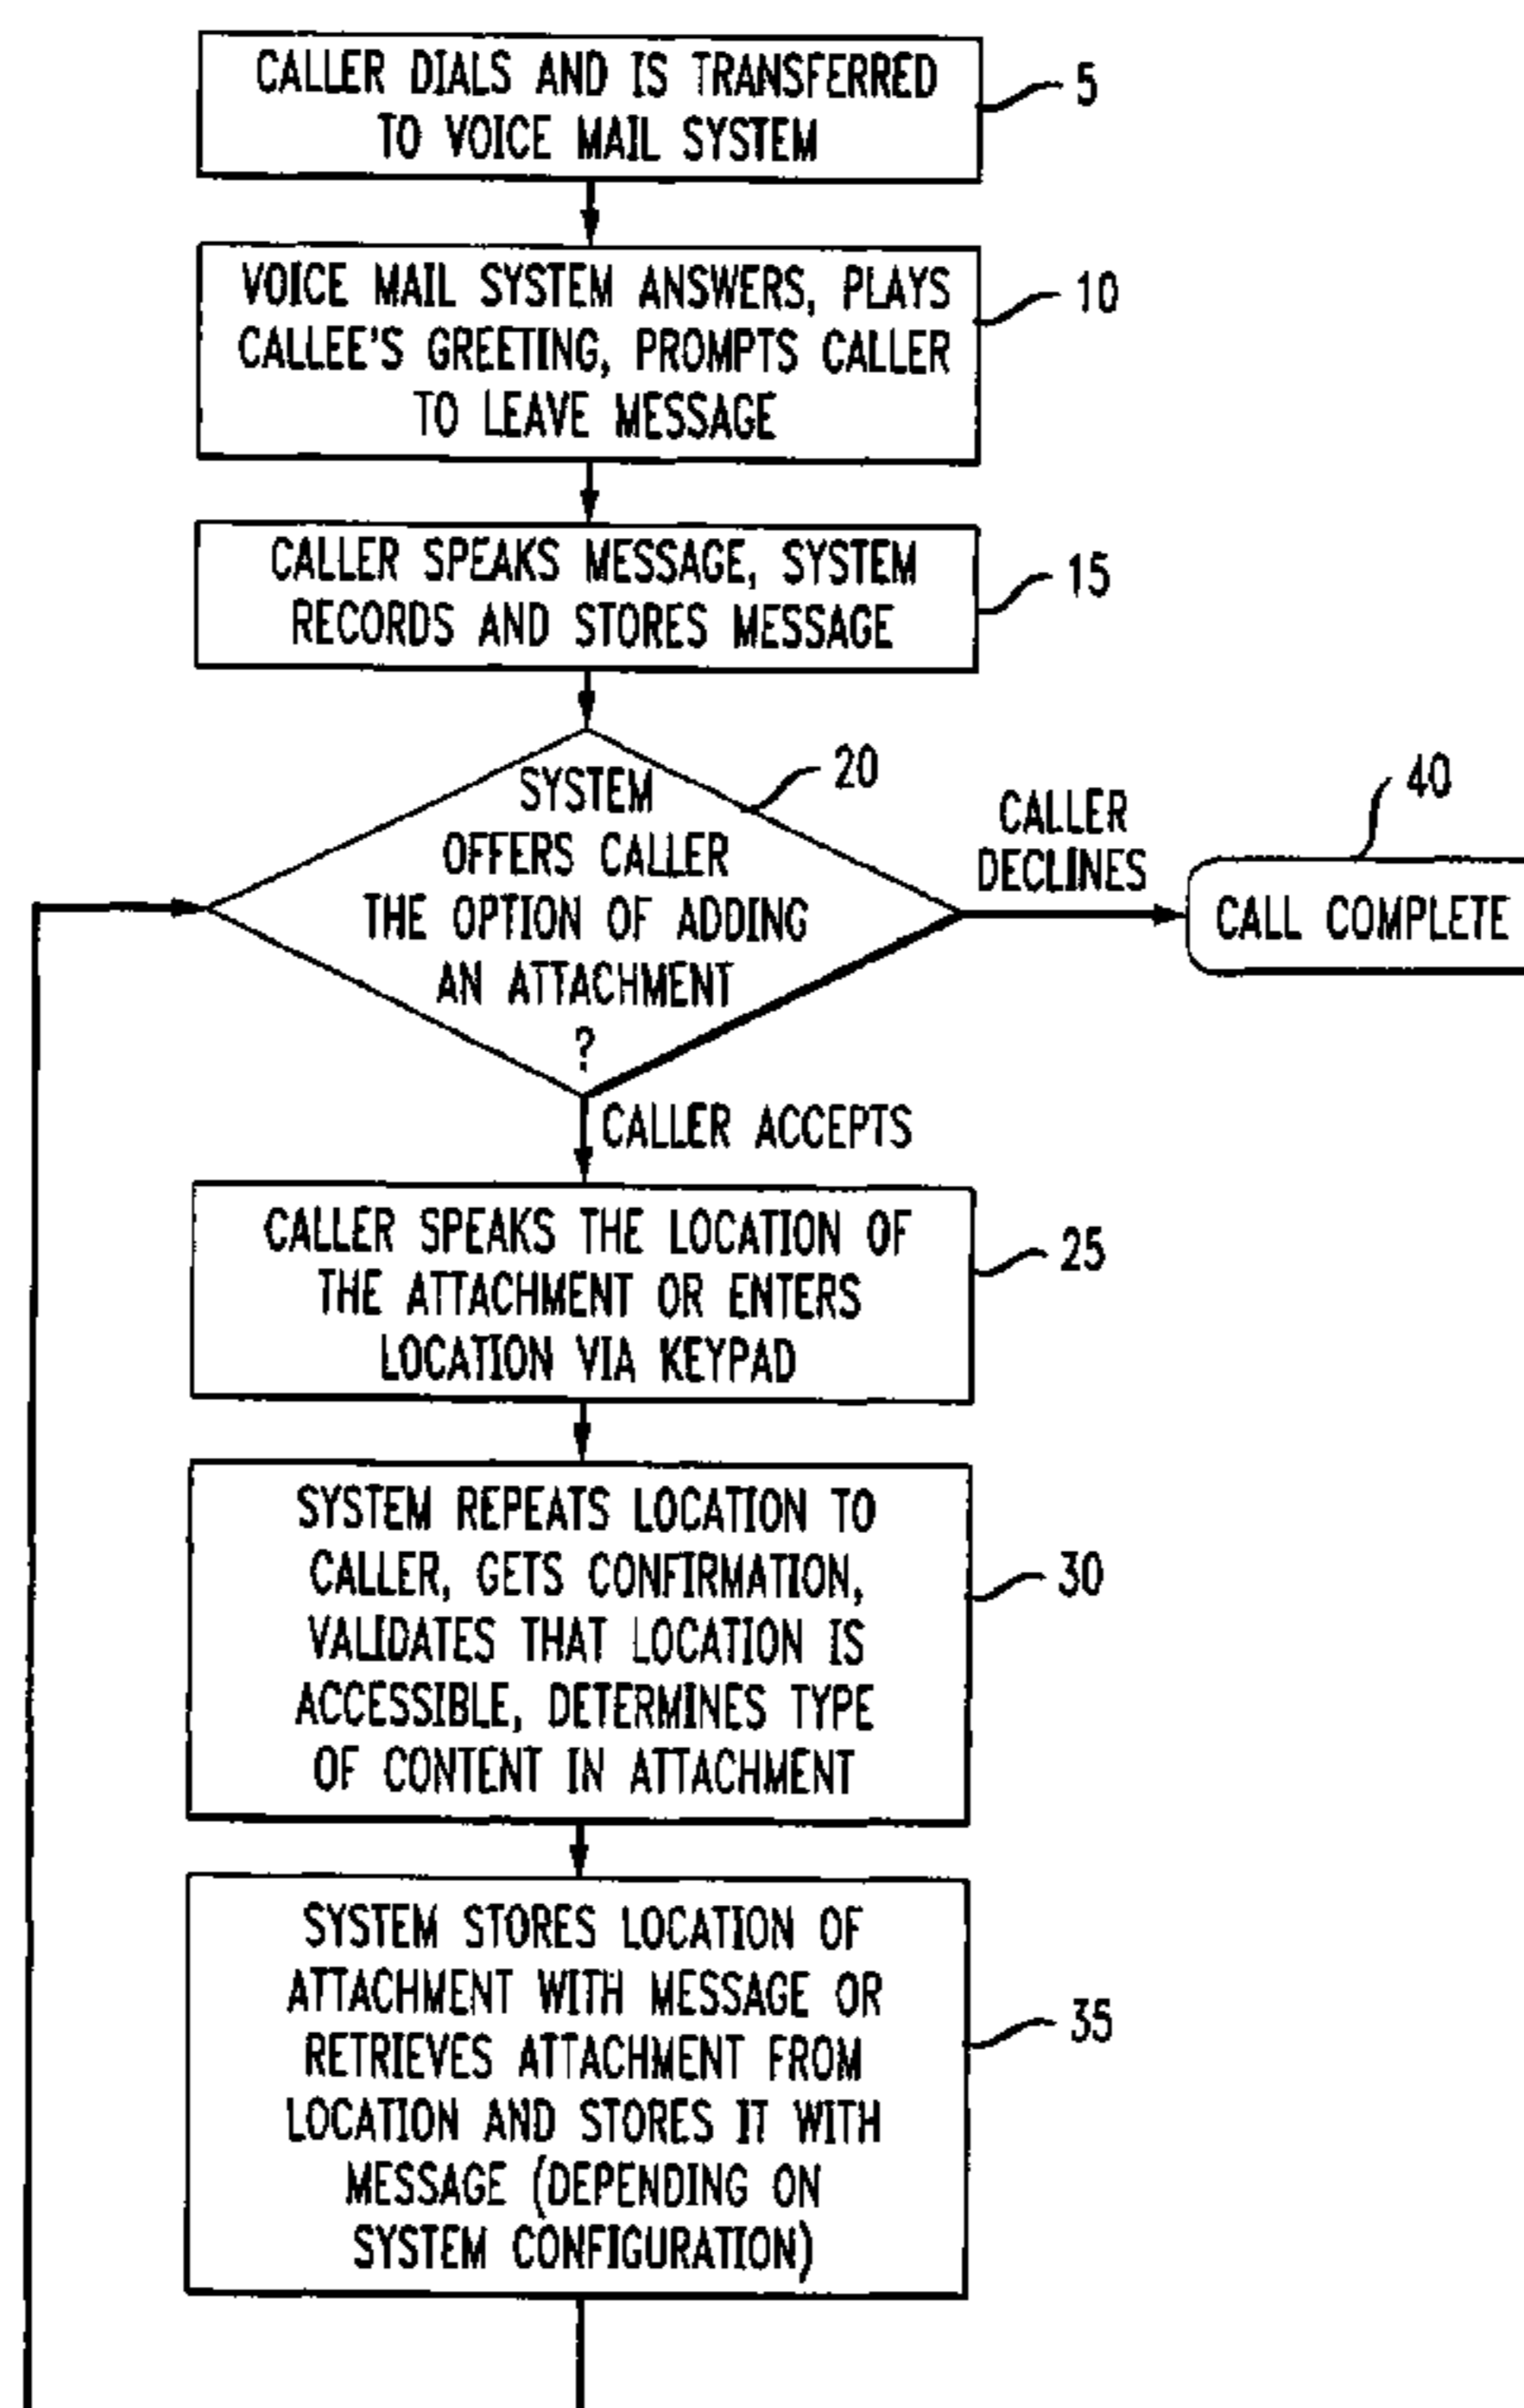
CALLER DIALS AND IS TRANSFERRED TO VOICE MAIL SYSTEM

5

VOICE MAIL SYSTEM ANSWERS, PLAYS CALLEE'S GREETING, PROMPTS CALLER TO LEAVE MESSAGE

10

CALLER SPEAKS MESSAGE, SYSTEM RECORDS AND STORES MESSAGE

15

SYSTEM OFFERS CALLER THE OPTION OF ADDING AN ATTACHMENT ?

20

CALLER DECLINES

CALL COMPLETE

40

CALLER ACCEPTS

CALLER SPEAKS THE LOCATION OF THE ATTACHMENT OR ENTERS LOCATION VIA KEYPAD

25

SYSTEM REPEATS LOCATION TO CALLER, GETS CONFIRMATION, VALIDATES THAT LOCATION IS ACCESSIBLE, DETERMINES TYPE OF CONTENT IN ATTACHMENT

30

SYSTEM STORES LOCATION OF ATTACHMENT WITH MESSAGE OR RETRIEVES ATTACHMENT FROM LOCATION AND STORES IT WITH MESSAGE (DEPENDING ON SYSTEM CONFIGURATION)

35